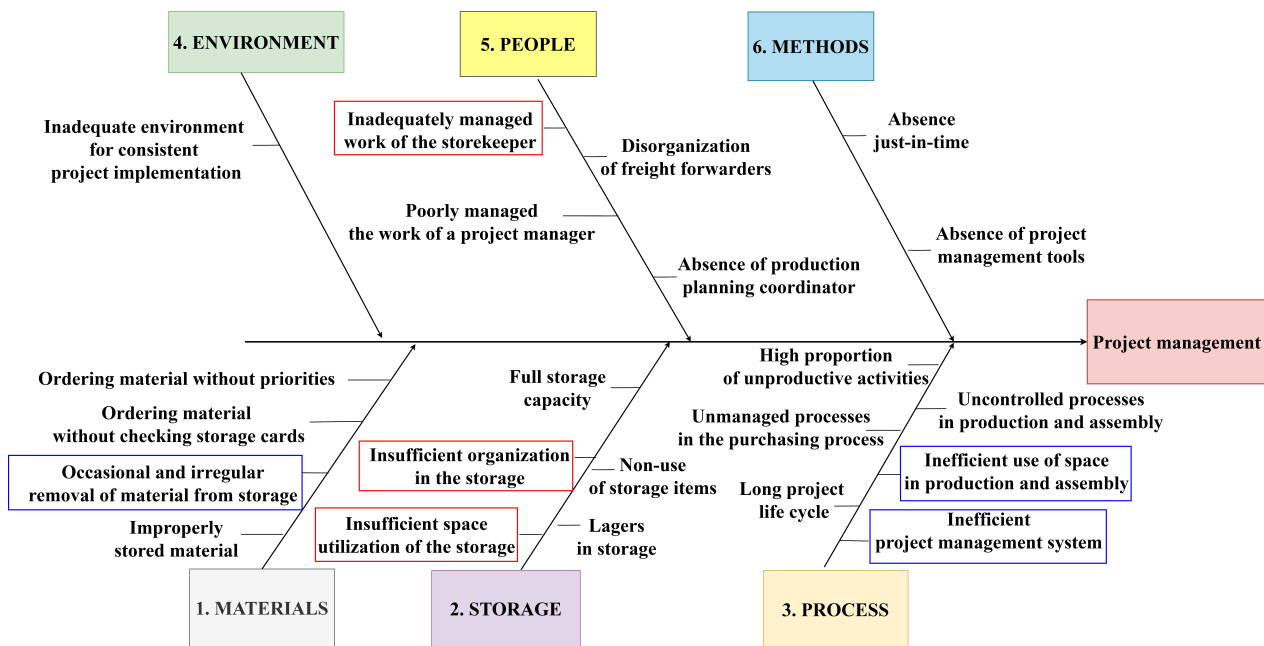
4. ENVIRONMENT

Inadequate environment for consistent project implementation

5. PEOPLE

Inadequately managed work of the storekeeper

Disorganization of freight forwarders

Poorly managed the work of a project manager

Absence of production planning coordinator

6. METHODS

Absence just-in-time

Absence of project management tools

Project management

Ordering material without priorities

Ordering material without checking storage cards

Occasional and irregular removal of material from storage

Improperly stored material

1. MATERIALS

Full storage capacity

Insufficient organization in the storage

Non-use of storage items

Insufficient space utilization of the storage

Lagers in storage

2. STORAGE

High proportion of unproductive activities

Uncontrolled processes in production and assembly

Unmanaged processes in the purchasing process

Inefficient use of space in production and assembly

Long project life cycle

Inefficient project management system

3. PROCESS